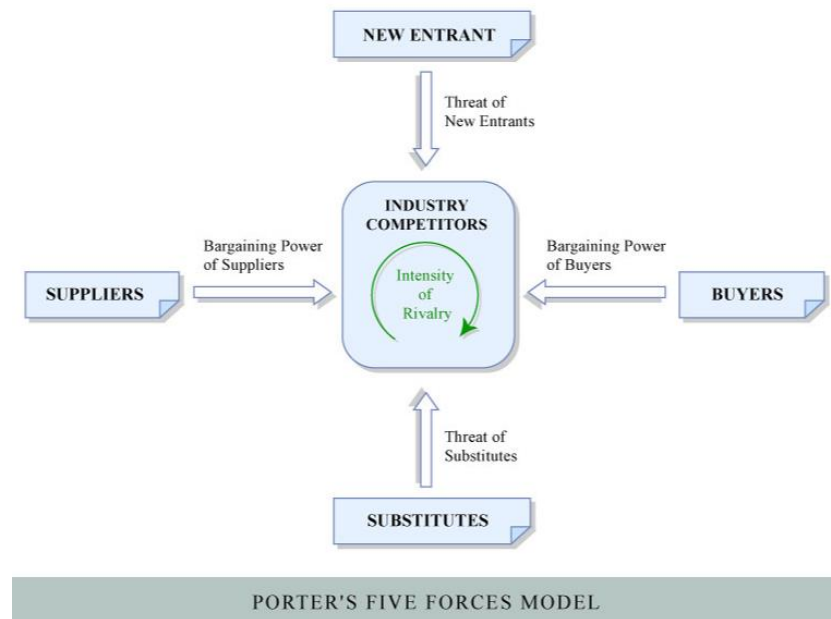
NEW ENTRANT

Threat of New Entrants

Bargaining Power of Suppliers

SUPPLIERS

INDUSTRY COMPETITORS

Intensity of Rivalry

Bargaining Power of Buyers

BUYERS

Threat of Substitutes

SUBSTITUTES

PORTER'S FIVE FORCES MODEL